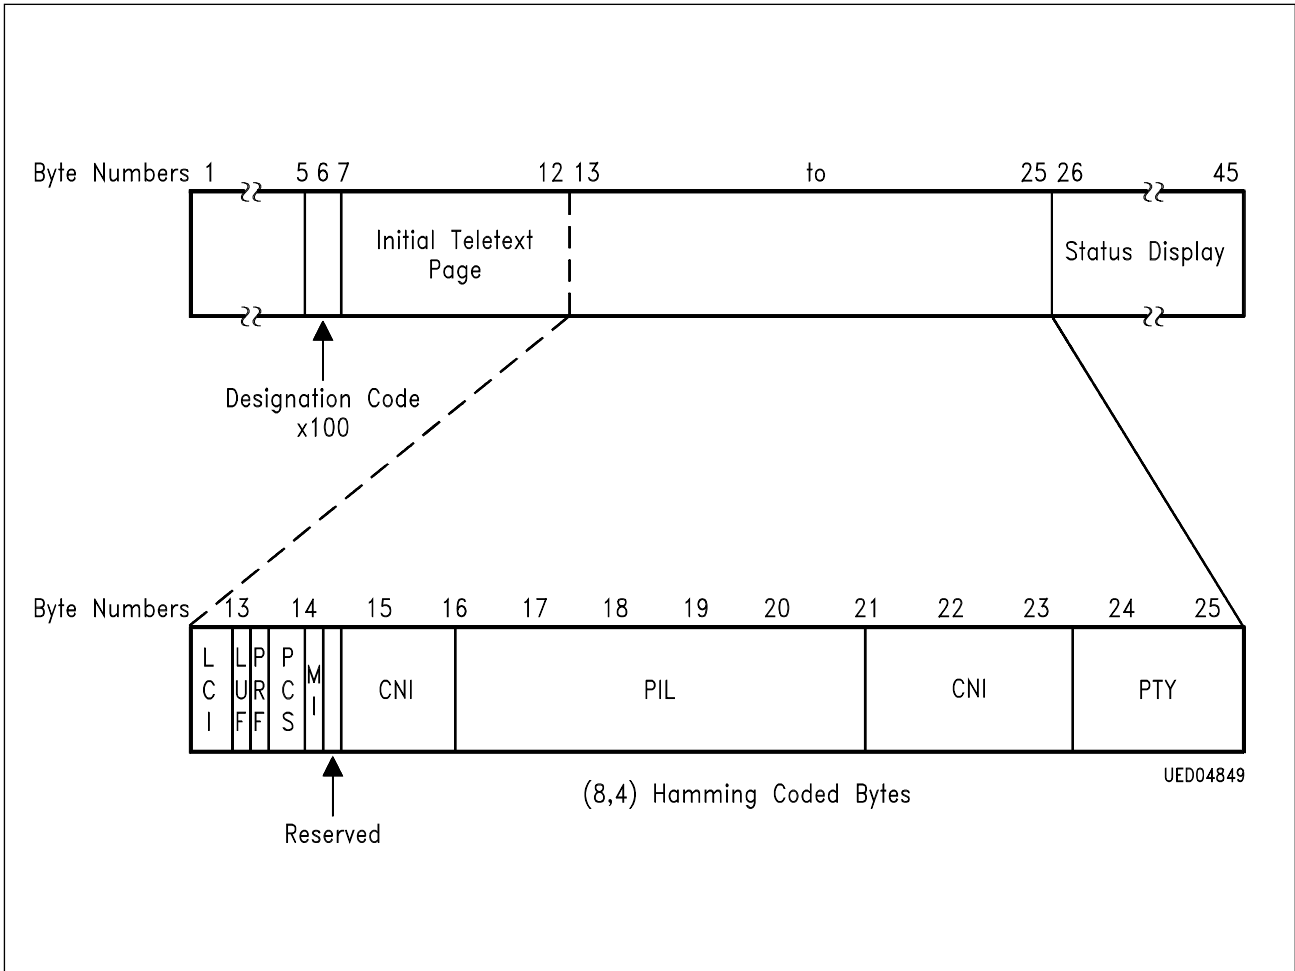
Byte Numbers 1 5 6 7 12 13 to 25 26 45

Initial Teletext Page

Status Display

Designation Code x100

Byte Numbers 13 14 15 16 17 18 19 20 21 22 23 24 25

LCI LUF PRF PCS MI CNI PIL CNI PTY

UED04849

(8,4) Hamming Coded Bytes

Reserved